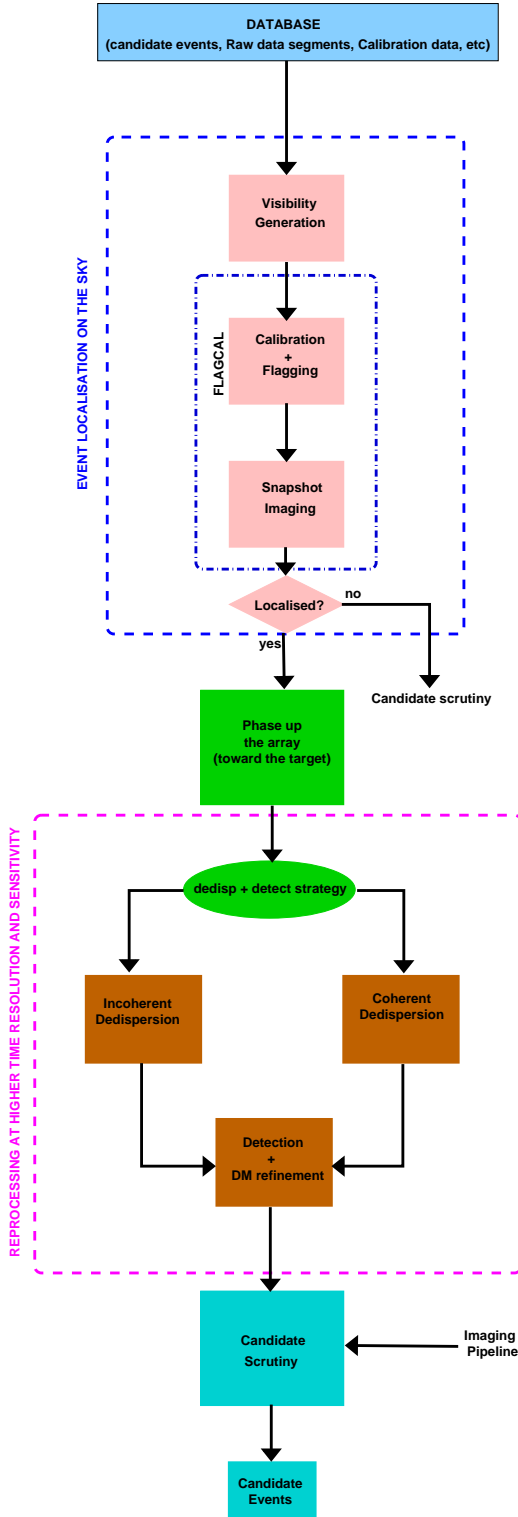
DATABASE
(candidate events, Raw data segments, Calibration data, etc)

EVENT LOCALISATION ON THE SKY

Visibility Generation

FLAGCAL

Calibration
+
Flagging

Snapshot Imaging

Localised?

no

yes

Candidate scrutiny

Phase up the array (toward the target)

REPROCESSING AT HIGHER TIME RESOLUTION AND SENSITIVITY

dedisp + detect strategy

Incoherent Dedispersion

Coherent Dedispersion

Detection
+
DM refinement

Candidate Scrutiny

Imaging Pipeline

Candidate Events